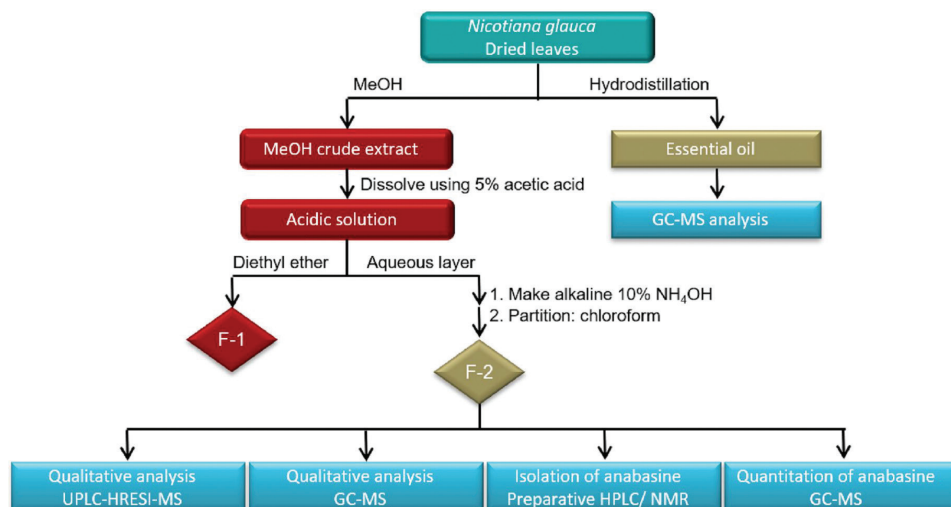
Nicotiana glauca
Dried leaves

MeOH

Hydrodistillation

MeOH crude extract

Dissolve using 5% acetic acid

Acidic solution

Essential oil

GC-MS analysis

Diethyl ether

Aqueous layer

1. Make alkaline 10% $NH_4OH$
2. Partition: chloroform

F-1

F-2

Qualitative analysis
UPLC-HRESI-MS

Qualitative analysis
GC-MS

Isolation of anabasine
Preparative HPLC/ NMR

Quantitation of anabasine
GC-MS